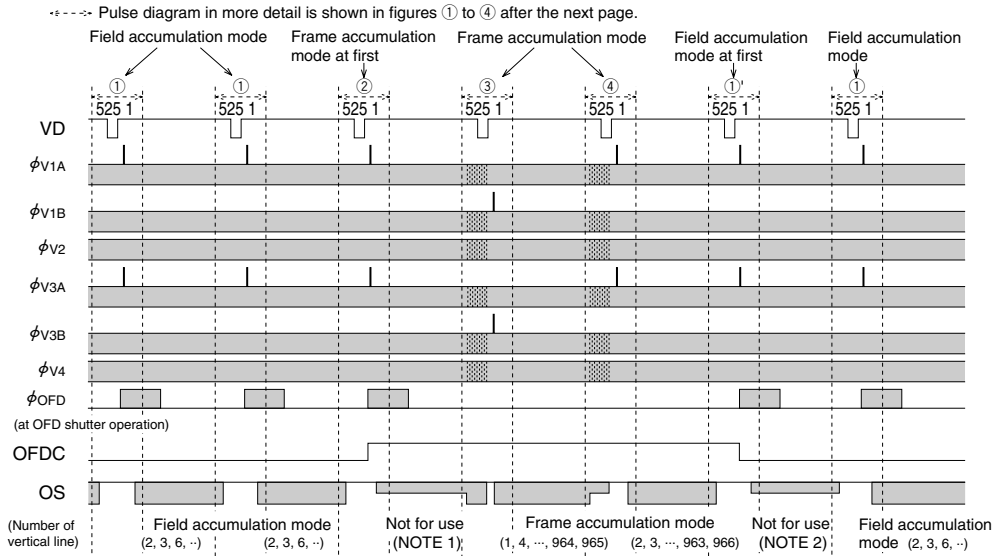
Pulse diagram in more detail is shown in figures ① to ④ after the next page.

Field accumulation mode

Frame accumulation mode at first

Frame accumulation mode

Field accumulation mode at first

Field accumulation mode

①
525 1

①
525 1

②
525 1

③
525 1

④
525 1

①'
525 1

①
525 1

VD

$\phi_{V1A}$

$\phi_{V1B}$

$\phi_{V2}$

$\phi_{V3A}$

$\phi_{V3B}$

$\phi_{V4}$

$\phi_{OFD}$

(at OFD shutter operation)

OFDC

OS

(Number of vertical line)

Field accumulation mode
(2, 3, 6, ··)

(2, 3, 6, ··)

Not for use
(NOTE 1)

Frame accumulation mode
(1, 4, ···, 964, 965)

(2, 3, ···, 963, 966)

Not for use
(NOTE 2)

Field accumulation mode (2, 3, 6, ··)